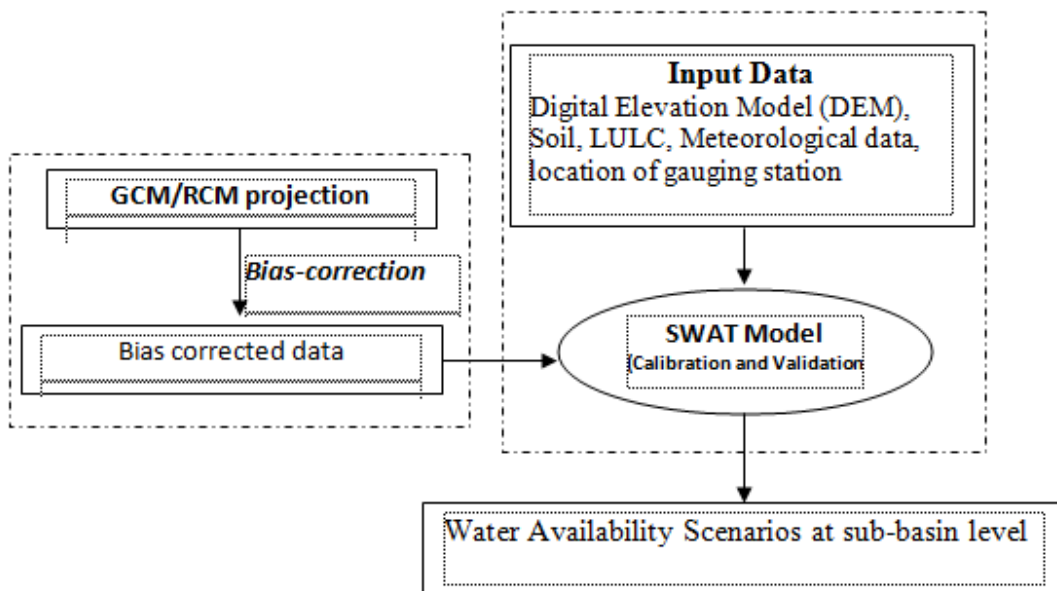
Input Data
Digital Elevation Model (DEM), Soil, LULC, Meteorological data, location of gauging station

GCM/RCM projection

Bias-correction

Bias corrected data

SWAT Model
(Calibration and Validation

Water Availability Scenarios at sub-basin level